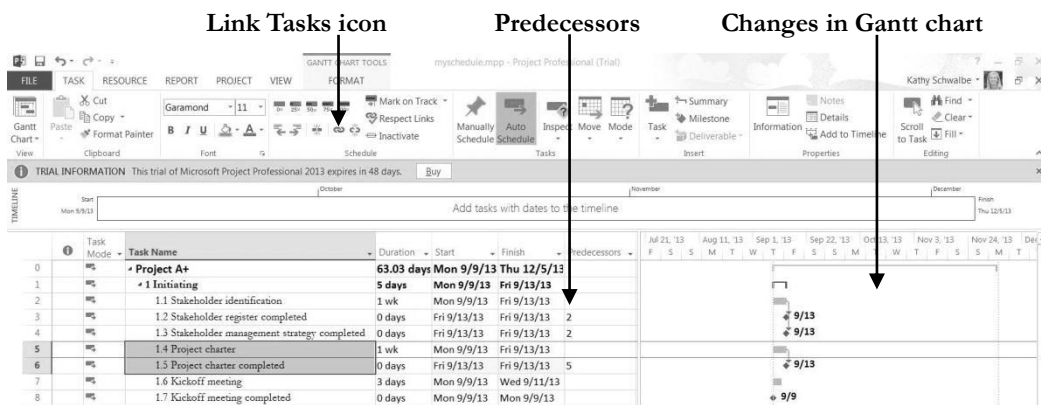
Link Tasks icon Predecessors Changes in Gantt chart

GANTT CHART TOOLS myschedule.mpp - Project Professional (Trial)

FILE TASK RESOURCE REPORT PROJECT VIEW FORMAT Kathy Schwalbe

Gantt Chart View
Paste Cut Copy Format Painter Clipboard
Garamond 11 B I U Font
Mark on Track Respect Links Inactivate Schedule
Manually Schedule Auto Schedule Inspect Move Mode Tasks
Task Summary Milestone Deliverable Insert
Information Notes Details Add to Timeline Properties
Scroll to Task Find Clear Fill Editing

TRIAL INFORMATION This trial of Microsoft Project Professional 2013 expires in 48 days. Buy

TIMELINE Start Mon 9/9/13 October November December Finish Thu 12/5/13
Add tasks with dates to the timeline

| | | Task Mode | Task Name | Duration | Start | Finish | Predecessors |
|---|---|---|---|---|---|---|---|
| 0 | | | Project A+ | 63.03 days | Mon 9/9/13 | Thu 12/5/13 | |
| 1 | | | 1 Initiating | 5 days | Mon 9/9/13 | Fri 9/13/13 | |
| 2 | | | 1.1 Stakeholder identification | 1 wk | Mon 9/9/13 | Fri 9/13/13 | |
| 3 | | | 1.2 Stakeholder register completed | 0 days | Fri 9/13/13 | Fri 9/13/13 | 2 |
| 4 | | | 1.3 Stakeholder management strategy completed | 0 days | Fri 9/13/13 | Fri 9/13/13 | 2 |
| 5 | | | 1.4 Project charter | 1 wk | Mon 9/9/13 | Fri 9/13/13 | |
| 6 | | | 1.5 Project charter completed | 0 days | Fri 9/13/13 | Fri 9/13/13 | 5 |
| 7 | | | 1.6 Kickoff meeting | 3 days | Mon 9/9/13 | Wed 9/11/13 | |
| 8 | | | 1.7 Kickoff meeting completed | 0 days | Mon 9/9/13 | Mon 9/9/13 | |

Jul 21, '13 Aug 11, '13 Sep 1, '13 Sep 22, '13 Oct 13, '13 Nov 3, '13 Nov 24, '13 Dec
F S S M T W T F S S M W T F S S M T

9/13
9/13
9/13
9/9